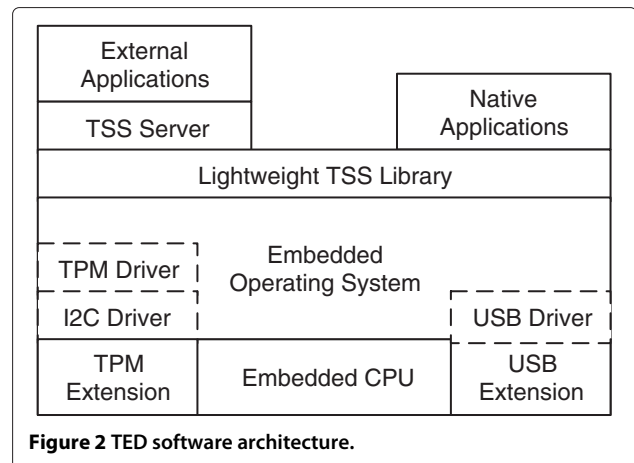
External Applications

TSS Server

Native Applications

Lightweight TSS Library

TPM Driver

Embedded Operating System

I2C Driver

USB Driver

TPM Extension

Embedded CPU

USB Extension

**Figure 2** **TED software architecture.**